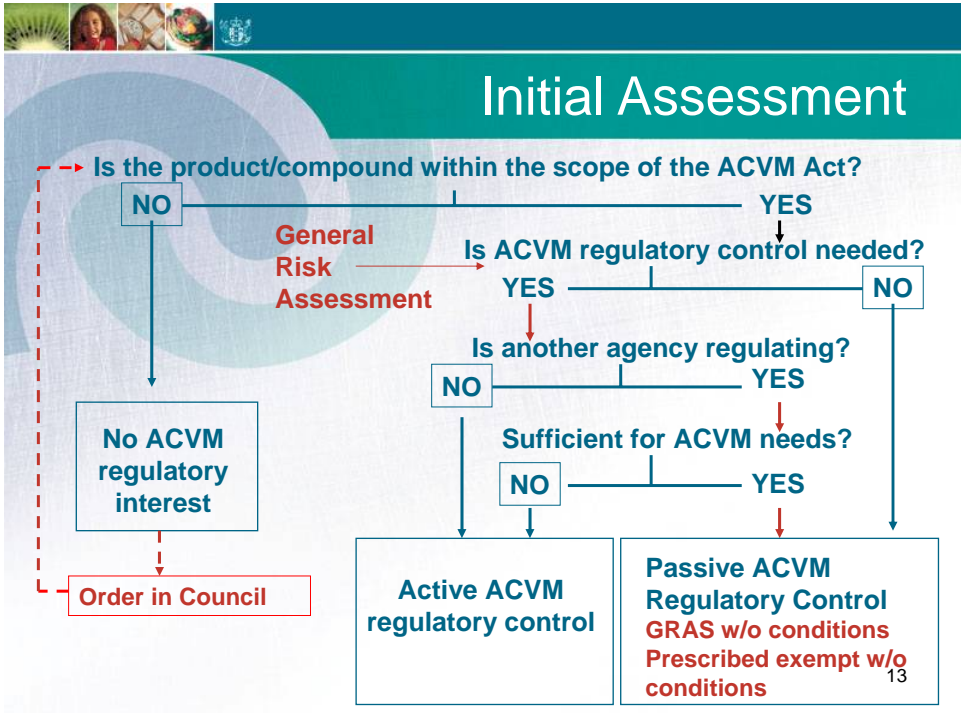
Initial Assessment

Is the product/compound within the scope of the ACVM Act?

NO

YES

General Risk Assessment

Is ACVM regulatory control needed?

YES

NO

Is another agency regulating?

NO

YES

No ACVM regulatory interest

Sufficient for ACVM needs?

NO

YES

Order in Council

Active ACVM regulatory control

Passive ACVM Regulatory Control
GRAS w/o conditions
Prescribed exempt w/o conditions

13